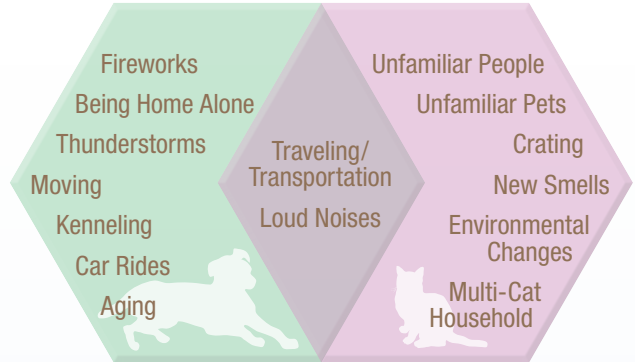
Fireworks
Being Home Alone
Thunderstorms
Moving
Kenneling
Car Rides
Aging

Traveling/
Transportation
Loud Noises

Unfamiliar People
Unfamiliar Pets
Crating
New Smells
Environmental Changes
Multi-Cat Household